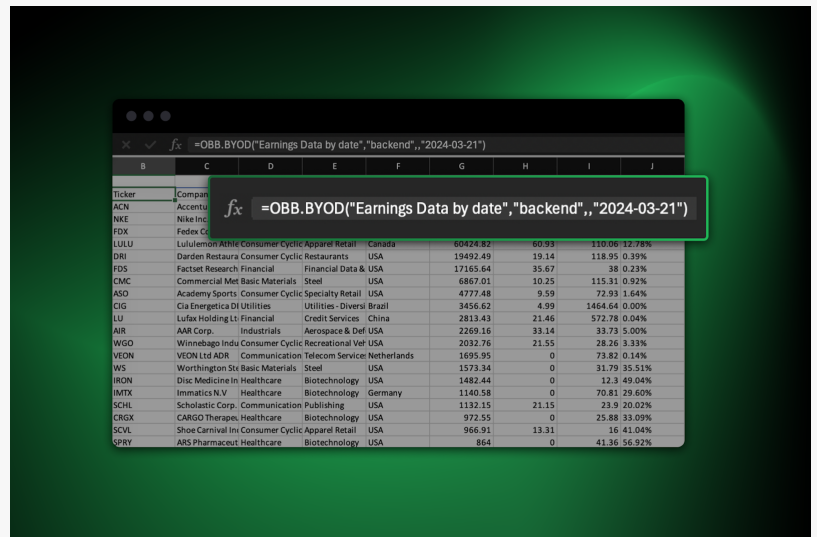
$f_x$ =OBB.BYOD("Earnings Data by date","backend",,"2024-03-21")

| B | C | D | E | F | G | H | I | J |
|---|---|---|---|---|---|---|---|---|
| Ticker | Compan | | | | | | | |
| ACN | Accentu | | | | | | | |
| NKE | Nike Inc. | | | | | | | |
| FDX | Fedex Co | | | | | | | |
| LULU | Lululemon Athle | Consumer Cyclic | Apparel Retail | Canada | 60424.82 | 60.93 | 110.06 | 12.78% |
| DRI | Darden Restaura | Consumer Cyclic | Restaurants | USA | 19492.49 | 19.14 | 118.95 | 0.39% |
| FDS | Factset Research | Financial | Financial Data & | USA | 17165.64 | 35.67 | 38 | 0.23% |
| CMC | Commercial Met | Basic Materials | Steel | USA | 6867.01 | 10.25 | 115.31 | 0.92% |
| ASO | Academy Sports | Consumer Cyclic | Specialty Retail | USA | 4777.48 | 9.59 | 72.93 | 1.64% |
| CIG | Cia Energetica D | Utilities | Utilities - Diversi | Brazil | 3456.62 | 4.99 | 1464.64 | 0.00% |
| LU | Lufax Holding Lt | Financial | Credit Services | China | 2813.43 | 21.46 | 572.78 | 0.04% |
| AIR | AAR Corp. | Industrials | Aerospace & Def | USA | 2269.16 | 33.14 | 33.73 | 5.00% |
| WGO | Winnebago Indu | Consumer Cyclic | Recreational Veh | USA | 2032.76 | 21.55 | 28.26 | 3.33% |
| VEON | VEON Ltd ADR | Communication | Telecom Service | Netherlands | 1695.95 | 0 | 73.82 | 0.14% |
| WS | Worthington Ste | Basic Materials | Steel | USA | 1573.34 | 0 | 31.79 | 35.51% |
| IRON | Disc Medicine In | Healthcare | Biotechnology | USA | 1482.44 | 0 | 12.3 | 49.04% |
| IMTX | Immatics N.V | Healthcare | Biotechnology | Germany | 1140.58 | 0 | 70.81 | 29.60% |
| SCHL | Scholastic Corp. | Communication | Publishing | USA | 1132.15 | 21.15 | 23.9 | 20.02% |
| CRGX | CARGO Therapeu | Healthcare | Biotechnology | USA | 972.55 | 0 | 25.88 | 33.09% |
| SCVL | Shoe Carnival In | Consumer Cyclic | Apparel Retail | USA | 966.91 | 13.31 | 16 | 41.04% |
| SPRY | ARS Pharmaceut | Healthcare | Biotechnology | USA | 864 | 0 | 41.36 | 56.92% |

$f_x$ =OBB.BYOD("Earnings Data by date","backend",,"2024-03-21")